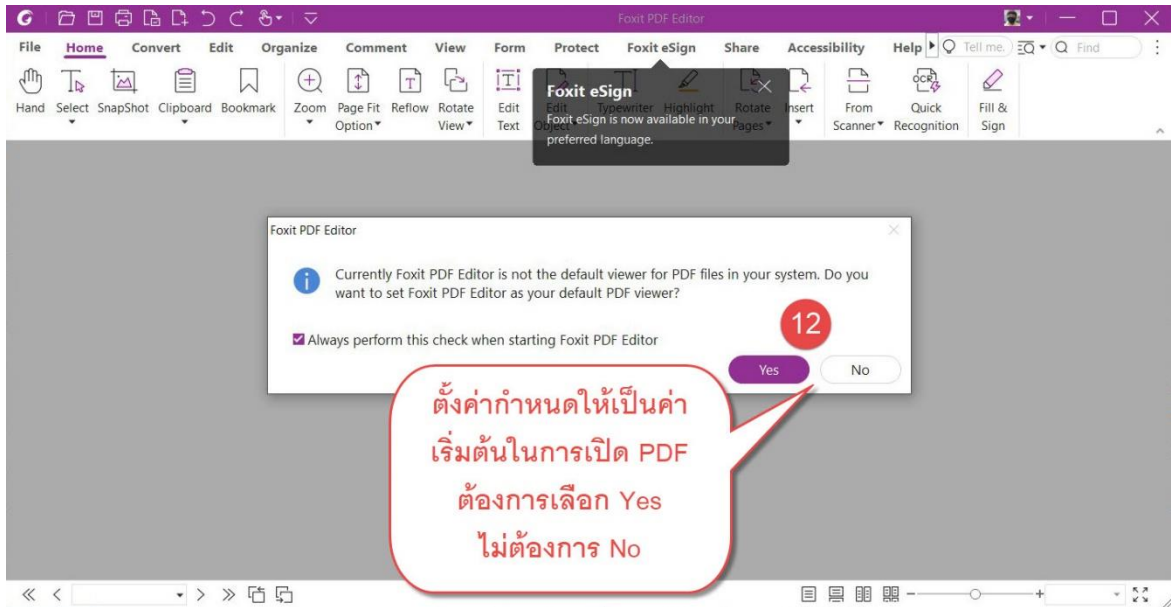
Foxit PDF Editor

File Home Convert Edit Organize Comment View Form Protect Foxit eSign Share Accessibility Help Tell me. Find

Hand Select SnapShot Clipboard Bookmark Zoom Page Fit Option Reflow Rotate View Edit Text Edit Object Typewriter Highlight Rotate Pages Insert From Scanner Quick Recognition Fill & Sign

Foxit eSign
Foxit eSign is now available in your preferred language.

Foxit PDF Editor

Currently Foxit PDF Editor is not the default viewer for PDF files in your system. Do you want to set Foxit PDF Editor as your default PDF viewer?

Always perform this check when starting Foxit PDF Editor

12

Yes No

ตั้งค่ากำหนดให้เป็นค่าเริ่มต้นในการเปิด PDF
ต้องการเลือก Yes
ไม่ต้องการ No